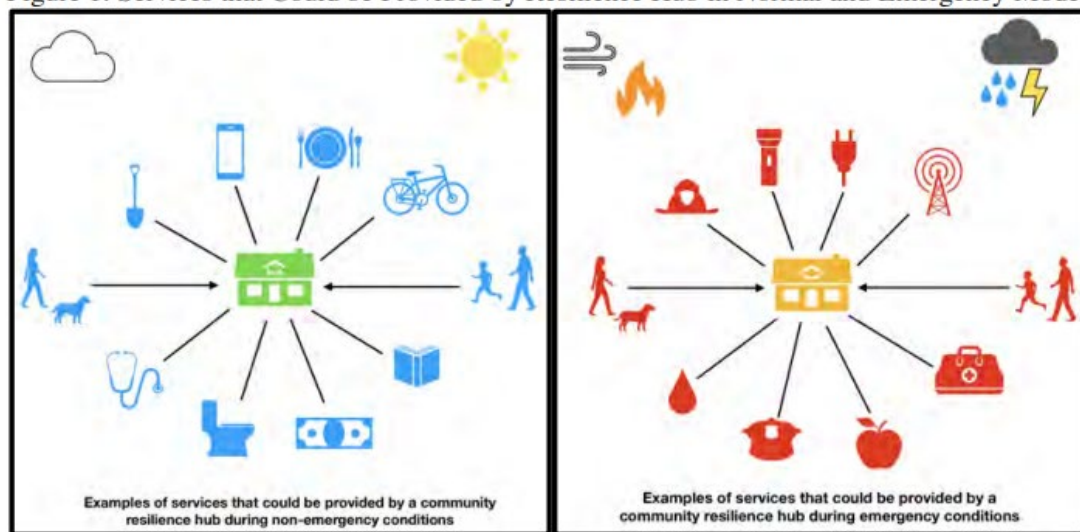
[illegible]

Examples of services that could be provided by a community resilience hub during non-emergency conditions

Examples of services that could be provided by a community resilience hub during emergency conditions